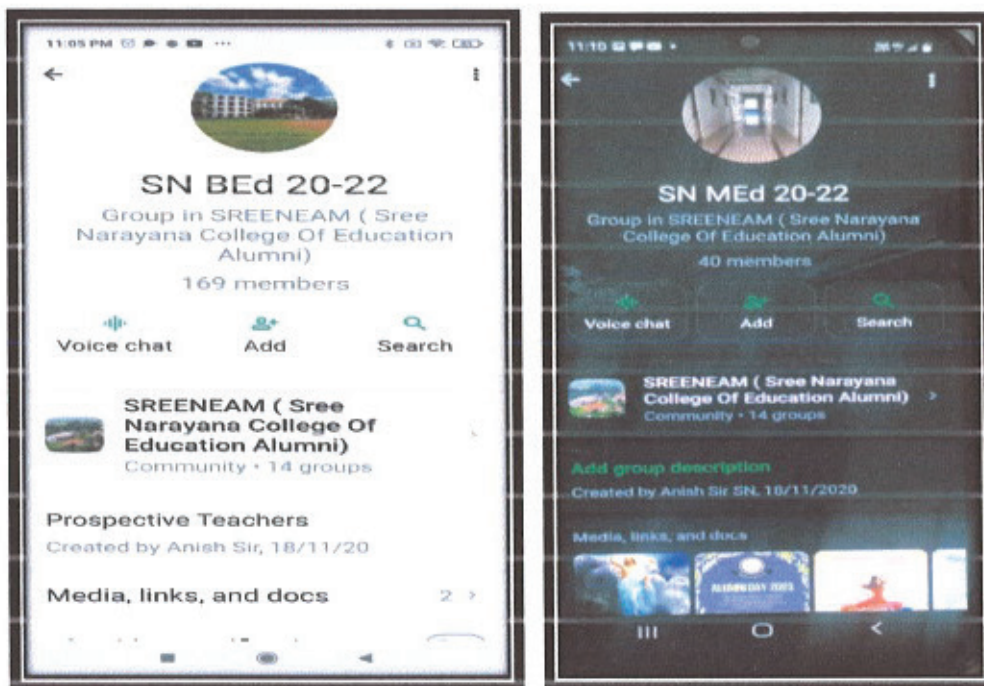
11:05 PM

SN BEd 20-22

Group in SREENEAM ( Sree Narayana College Of Education Alumni)

169 members

Voice chat Add Search

SREENEAM ( Sree Narayana College Of Education Alumni)

Community • 14 groups

Prospective Teachers

Created by Anish Sir, 18/11/20

Media, links, and docs 2 >

11:10

SN MEd 20-22

Group in SREENEAM ( Sree Narayana College Of Education Alumni)

40 members

Voice chat Add Search

SREENEAM ( Sree Narayana College Of Education Alumni)

Community • 14 groups

Add group description

Created by Anish Sir SN, 18/11/2020

Media, links, and docs

ALUMNI DAY 2023